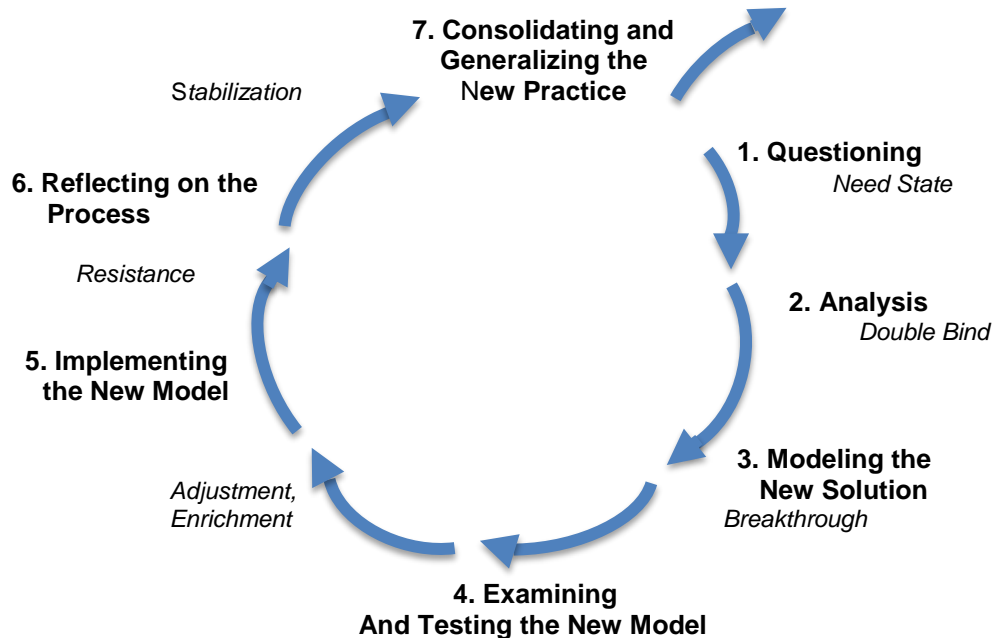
7. Consolidating and Generalizing the New Practice

Stabilization

1. Questioning
Need State

2. Analysis
Double Bind

3. Modeling the New Solution
Breakthrough

4. Examining And Testing the New Model

Adjustment, Enrichment

5. Implementing the New Model

Resistance

6. Reflecting on the Process